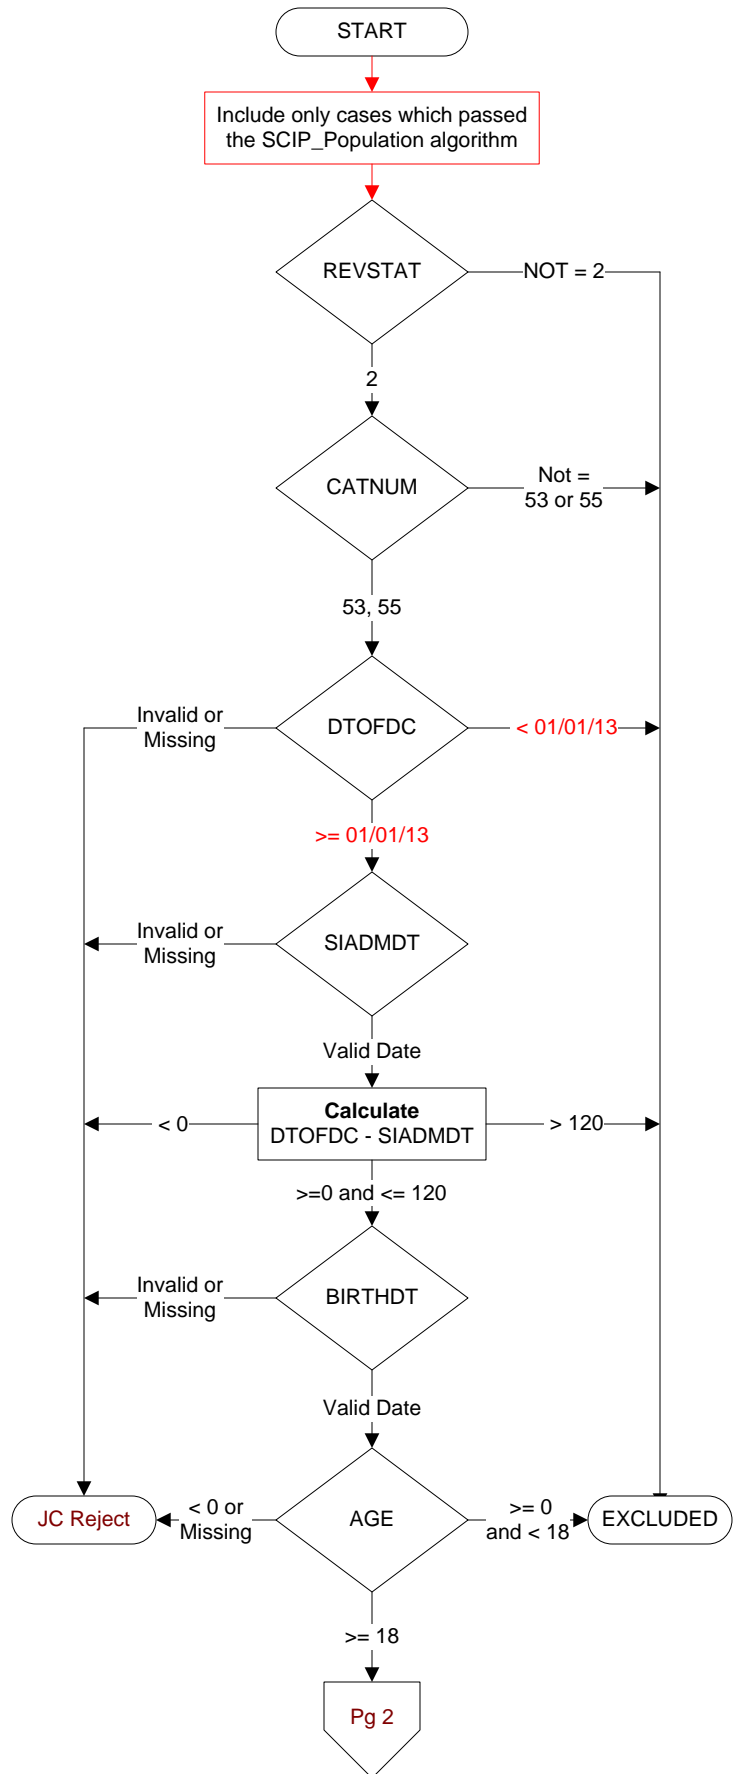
START

Include only cases which passed the SCIP_Population algorithm

REVSTAT

NOT = 2

2

CATNUM

Not = 53 or 55

53, 55

Invalid or Missing

DTOFDC

< 01/01/13

>= 01/01/13

Invalid or Missing

SIADMDT

Valid Date

< 0

**Calculate**
DTOFDC - SIADMDT

> 120

>=0 and <= 120

Invalid or Missing

BIRTHDT

Valid Date

JC Reject

< 0 or Missing

AGE

>= 0 and < 18

EXCLUDED

>= 18

Pg 2